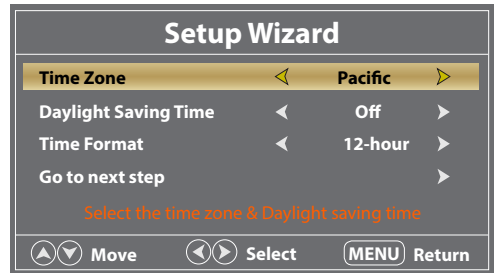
Setup Wizard

| | | | |
|---|---|---|---|
| Time Zone | ◁ | Pacific | ▷ |
| Daylight Saving Time | ◀ | Off | ▶ |
| Time Format | ◀ | 12-hour | ▶ |
| Go to next step | | | ▶ |

Select the time zone & Daylight saving time

Move Select MENU Return